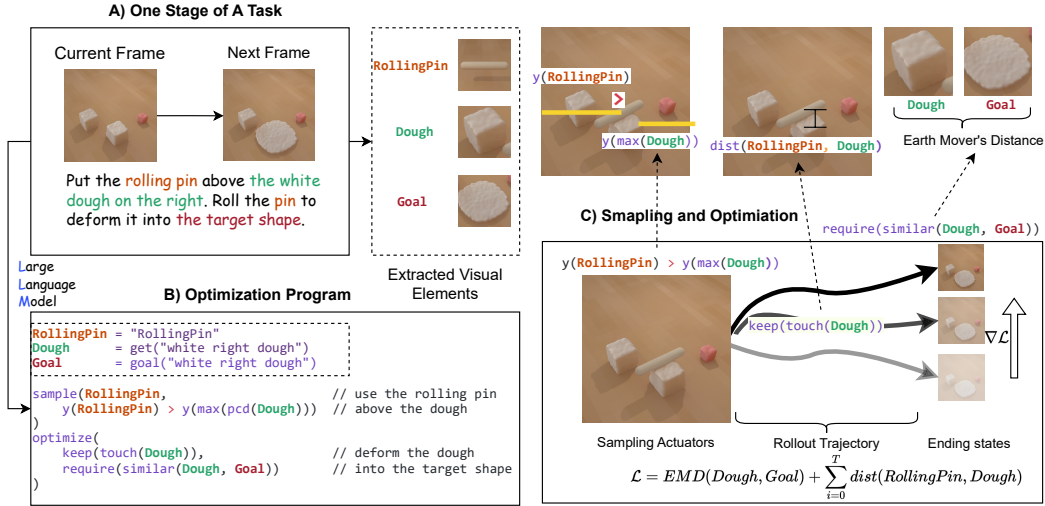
A) One Stage of A Task

Current Frame

Next Frame

Put the rolling pin above the white dough on the right. Roll the pin to deform it into the target shape.

RollingPin

Dough

Goal

Extracted Visual Elements

y(RollingPin)

y(max(Dough))

dist(RollingPin, Dough)

Dough

Goal

Earth Mover's Distance

Large
Language
Model

B) Optimization Program

```
RollingPin = "RollingPin"
Dough      = get("white right dough")
Goal       = goal("white right dough")

sample(RollingPin,                          // use the rolling pin
    y(RollingPin) > y(max(pcd(Dough))))     // above the dough
optimize(
    keep(touch(Dough)),                     // deform the dough
    require(similar(Dough, Goal))           // into the target shape
)
```

C) Smapling and Optimiation

require(similar(Dough, Goal))

y(RollingPin) > y(max(Dough))

keep(touch(Dough))

$\nabla\mathcal{L}$

Sampling Actuators

Rollout Trajectory

Ending states

$\mathcal{L} = EMD(Dough, Goal) + \sum_{i=0}^{T} dist(RollingPin, Dough)$